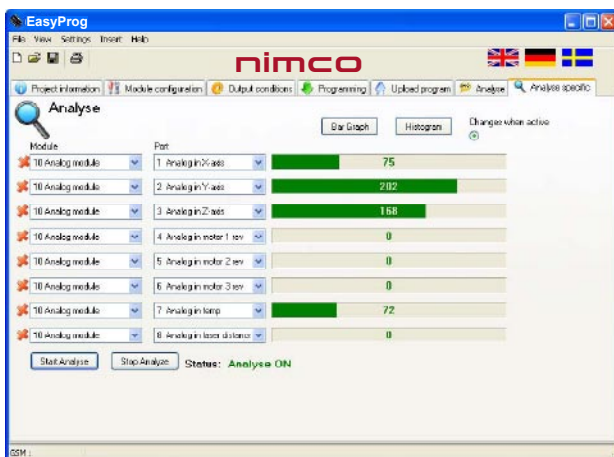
EasyProg

File View Settings Insert Help

nimco

Project information | Module configuration | Output conditions | Programming | Upload program | Analyse | Analyse specific

Analyse

Bar Graph | Histogram | Changes when active

| Module | Port | Value |
|---|---|---|
| 10 Analog module | 1 Analog in X-axis | 75 |
| 10 Analog module | 2 Analog in Y-axis | 202 |
| 10 Analog module | 3 Analog in Z-axis | 168 |
| 10 Analog module | 4 Analog in motor 1 rev | 0 |
| 10 Analog module | 5 Analog in motor 2 rev | 0 |
| 10 Analog module | 6 Analog in motor 3 rev | 0 |
| 10 Analog module | 7 Analog in lamp | 72 |
| 10 Analog module | 8 Analog in laser distance | 0 |

Start Analyse | Stop Analyze | Status: Analyse ON

GSM :